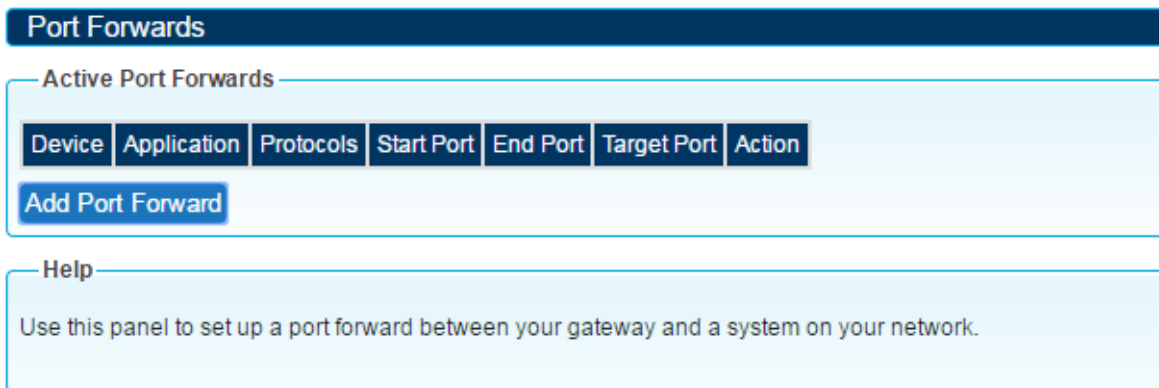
Port Forwards

Active Port Forwards

| Device | Application | Protocols | Start Port | End Port | Target Port | Action |
|---|---|---|---|---|---|---|

Add Port Forward

Help

Use this panel to set up a port forward between your gateway and a system on your network.